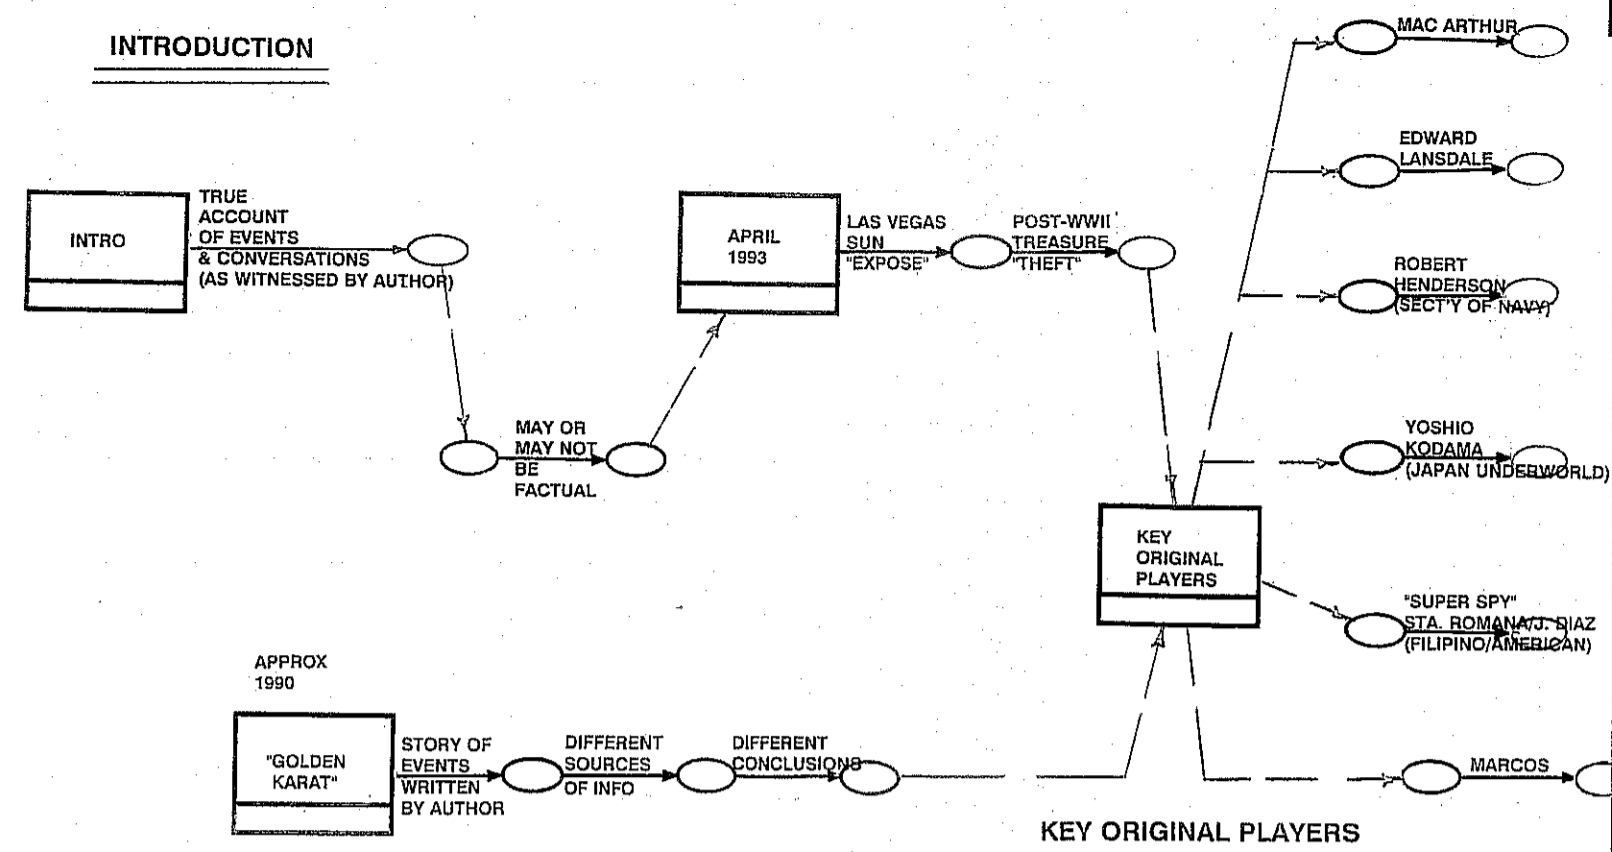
INTRODUCTION

INTRO

TRUE ACCOUNT OF EVENTS & CONVERSATIONS (AS WITNESSED BY AUTHOR)

MAY OR MAY NOT BE FACTUAL

APRIL 1993

LAS VEGAS SUN "EXPOSE"

POST-WWII TREASURE "THEFT"

MAC ARTHUR

EDWARD LANSDALE

ROBERT HENDERSON (SECT'Y OF NAVY)

YOSHIO KODAMA (JAPAN UNDERWORLD)

KEY ORIGINAL PLAYERS

"SUPER SPY" STA. ROMANA/J. DIAZ (FILIPINO/AMERICAN)

APPROX 1990

"GOLDEN KARAT"

STORY OF EVENTS WRITTEN BY AUTHOR

DIFFERENT SOURCES OF INFO

DIFFERENT CONCLUSIONS

MARCOS

KEY ORIGINAL PLAYERS